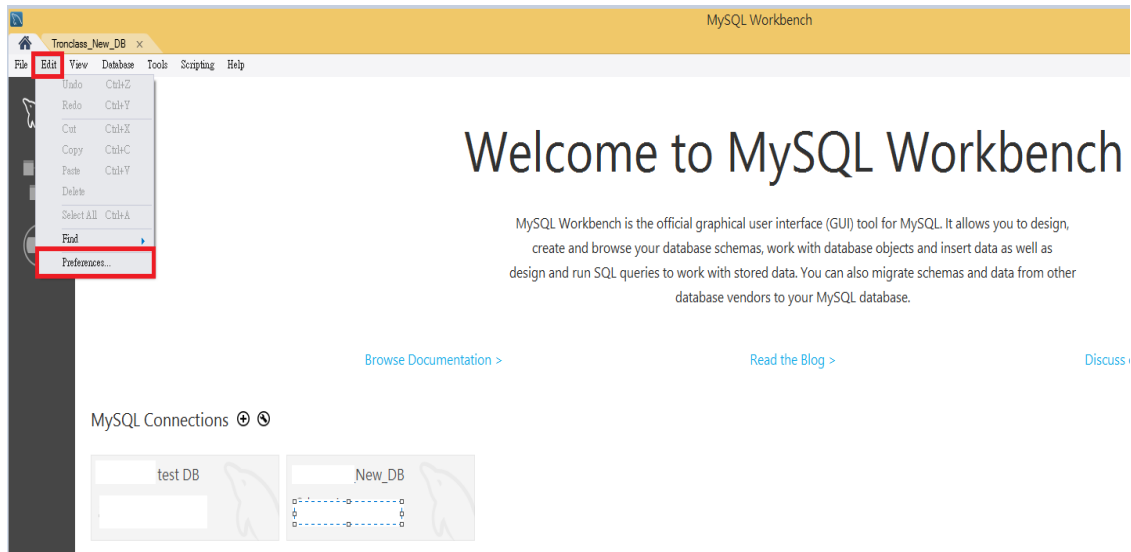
MySQL Workbench

Tronclass_New_DB ×

File Edit View Database Tools Scripting Help

Undo Ctrl+Z
Redo Ctrl+Y
Cut Ctrl+X
Copy Ctrl+C
Paste Ctrl+V
Delete
Select All Ctrl+A
Find
Preferences...

Welcome to MySQL Workbench

MySQL Workbench is the official graphical user interface (GUI) tool for MySQL. It allows you to design, create and browse your database schemas, work with database objects and insert data as well as design and run SQL queries to work with stored data. You can also migrate schemas and data from other database vendors to your MySQL database.

Browse Documentation >

Read the Blog >

Discuss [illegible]

MySQL Connections ⊕ ⊗

test DB

New_DB